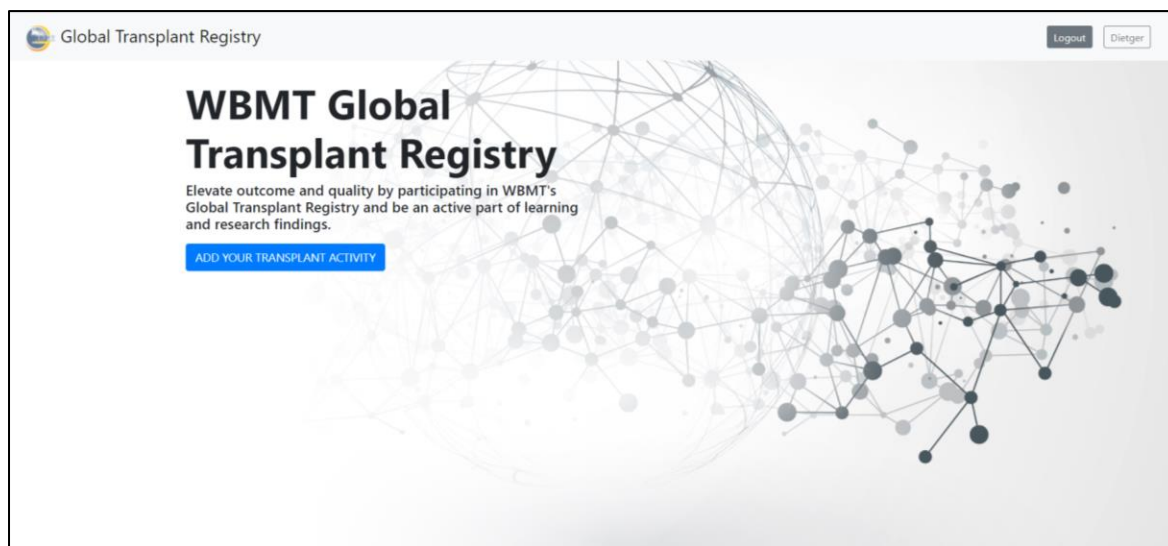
Global Transplant Registry

Logout Dietger

WBMT Global Transplant Registry

Elevate outcome and quality by participating in WBMT's Global Transplant Registry and be an active part of learning and research findings.

ADD YOUR TRANSPLANT ACTIVITY